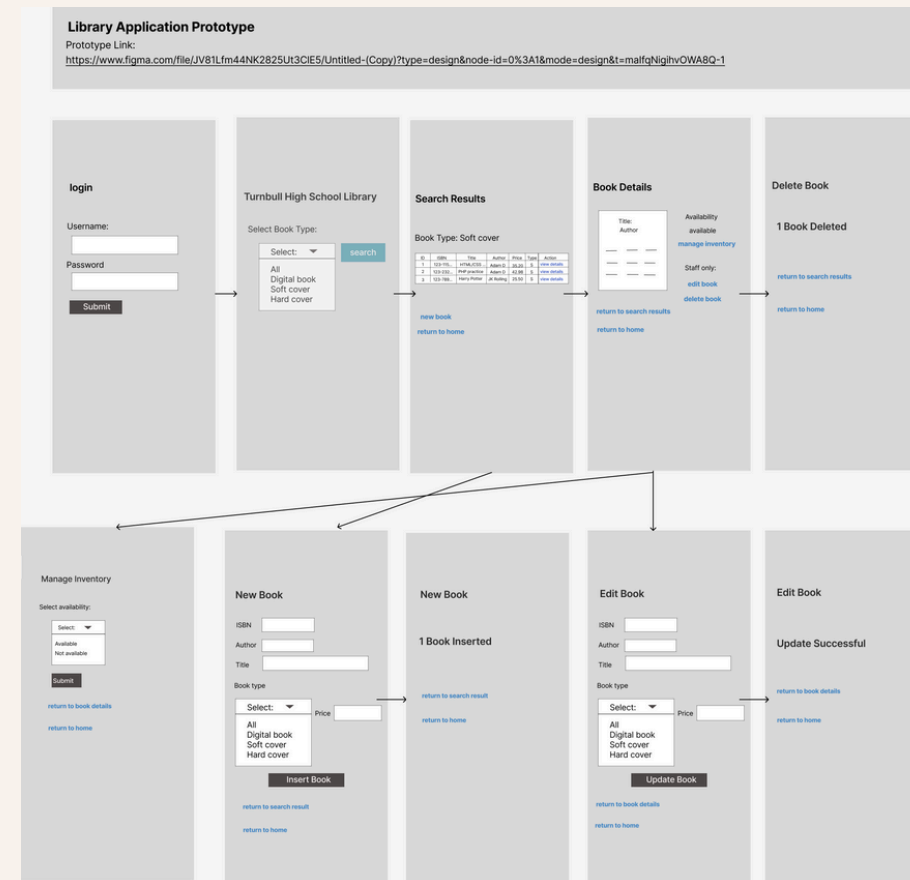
Library Application Prototype
Prototype Link:
https://www.figma.com/file/JV81Lfm44NK2825Ut3CIE5/Untitled-(Copy)?type=design&node-id=0%3A1&mode=design&t=malfqNigihvOWA8Q-1

login
Username:
Password
Submit

Turnbull High School Library
Select Book Type:
Select:
search
All
Digital book
Soft cover
Hard cover

Search Results
Book Type: Soft cover

| ID | ISBN | Title | Author | Price | Type | Action |
|---|---|---|---|---|---|---|
| 1 | 123-110... | HTML/CSS | Adam D | 26.20 | S | view details |
| 2 | 123-232... | PHP practice | Adam D | 42.98 | S | view details |
| 3 | 123-789... | Harry Potter | JK Rolling | 25.50 | S | view details |

new book
return to home

Book Details
Title:
Author
Availability
available
manage inventory
Staff only:
edit book
delete book
return to search results
return to home

Delete Book
1 Book Deleted
return to search results
return to home

Manage Inventory
Select availability:
Select:
Available
Not available
Submit
return to book details
return to home

New Book
ISBN
Author
Title
Book type
Select:
Price
All
Digital book
Soft cover
Hard cover
Insert Book
return to search result
return to home

New Book
1 Book Inserted
return to search result
return to home

Edit Book
ISBN
Author
Title
Book type
Select:
Price
All
Digital book
Soft cover
Hard cover
Update Book
return to book details
return to home

Edit Book
Update Successful
return to book details
return to home